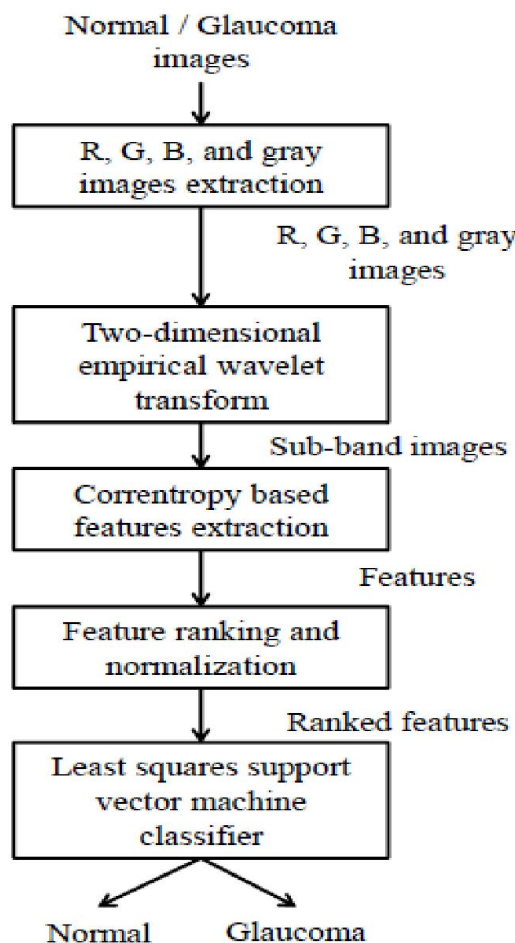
Normal / Glaucoma images

R, G, B, and gray images extraction

R, G, B, and gray images

Two-dimensional empirical wavelet transform

Sub-band images

Correntropy based features extraction

Features

Feature ranking and normalization

Ranked features

Least squares support vector machine classifier

Normal

Glaucoma